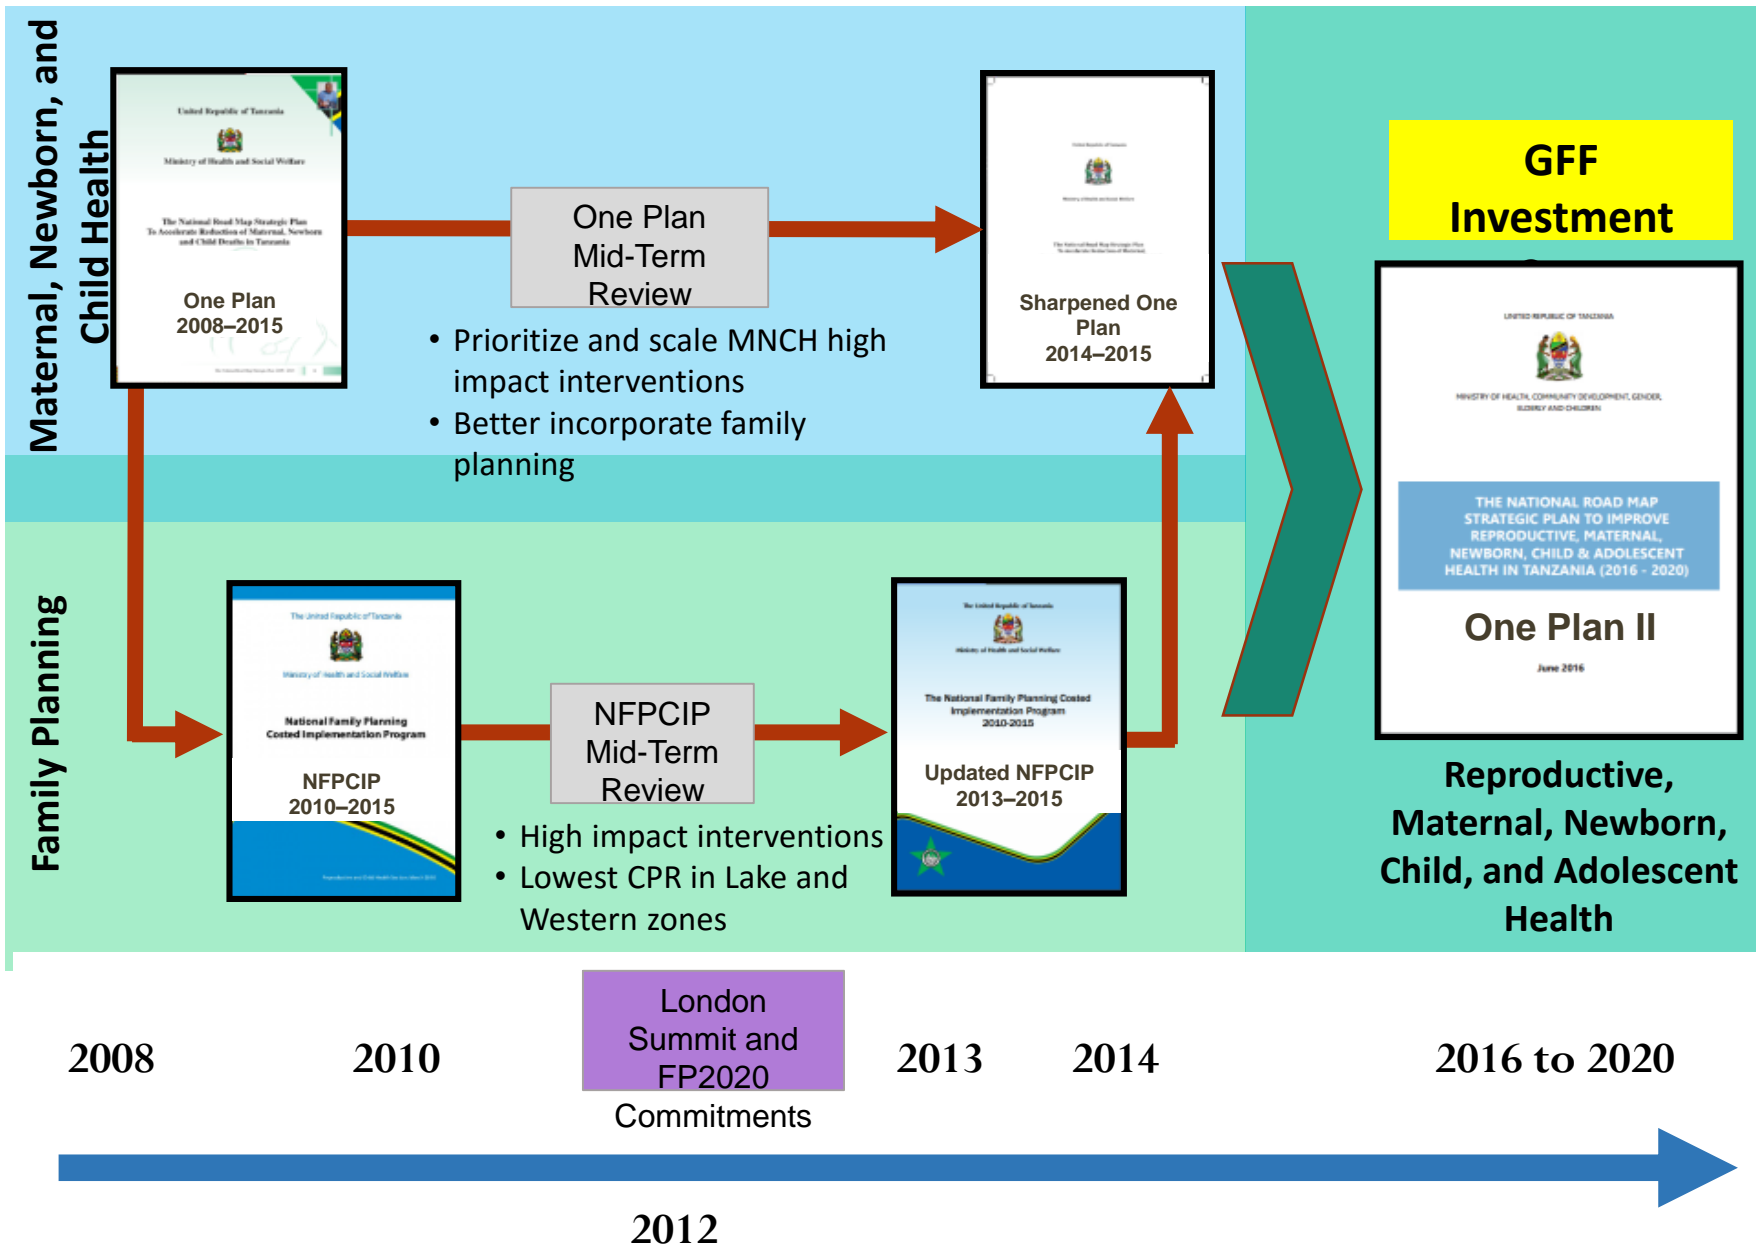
Maternal, Newborn, and Child Health

United Republic of Tanzania

Ministry of Health and Social Welfare

The National Road Map Strategic Plan To Accelerate Reduction of Maternal, Newborn and Child Deaths in Tanzania

One Plan 2008–2015

One Plan Mid-Term Review

• Prioritize and scale MNCH high impact interventions
• Better incorporate family planning

Sharpened One Plan 2014–2015

GFF Investment

UNITED REPUBLIC OF TANZANIA

MINISTRY OF HEALTH, COMMUNITY DEVELOPMENT, GENDER, ELDERLY AND CHILDREN

THE NATIONAL ROAD MAP STRATEGIC PLAN TO IMPROVE REPRODUCTIVE, MATERNAL, NEWBORN, CHILD & ADOLESCENT HEALTH IN TANZANIA (2016 - 2020)

One Plan II

June 2016

Reproductive, Maternal, Newborn, Child, and Adolescent Health

Family Planning

The United Republic of Tanzania

Ministry of Health and Social Welfare

National Family Planning Costed Implementation Program

NFPCIP 2010–2015

NFPCIP Mid-Term Review

• High impact interventions
• Lowest CPR in Lake and Western zones

The United Republic of Tanzania

Ministry of Health and Social Welfare

The National Family Planning Costed Implementation Program 2010-2015

Updated NFPCIP 2013–2015

2008 2010

London Summit and FP2020 Commitments

2013 2014 2016 to 2020

2012